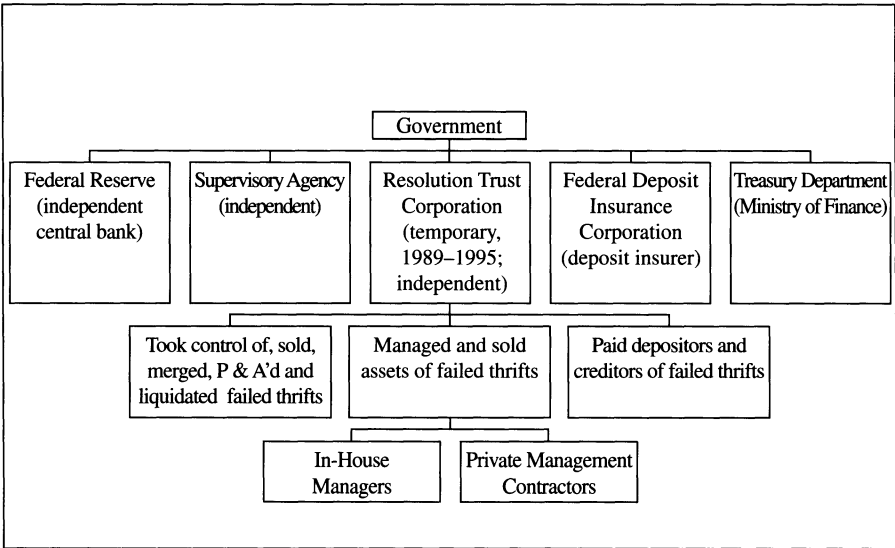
Government

Federal Reserve (independent central bank)

Supervisory Agency (independent)

Resolution Trust Corporation (temporary, 1989–1995; independent)

Federal Deposit Insurance Corporation (deposit insurer)

Treasury Department (Ministry of Finance)

Took control of, sold, merged, P & A'd and liquidated failed thrifts

Managed and sold assets of failed thrifts

Paid depositors and creditors of failed thrifts

In-House Managers

Private Management Contractors